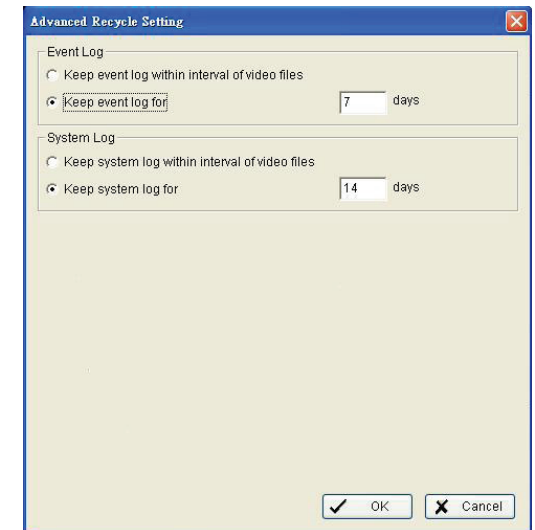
Advanced Recycle Setting

Event Log

Keep event log within interval of video files

Keep event log for 7 days

System Log

Keep system log within interval of video files

Keep system log for 14 days

OK

Cancel